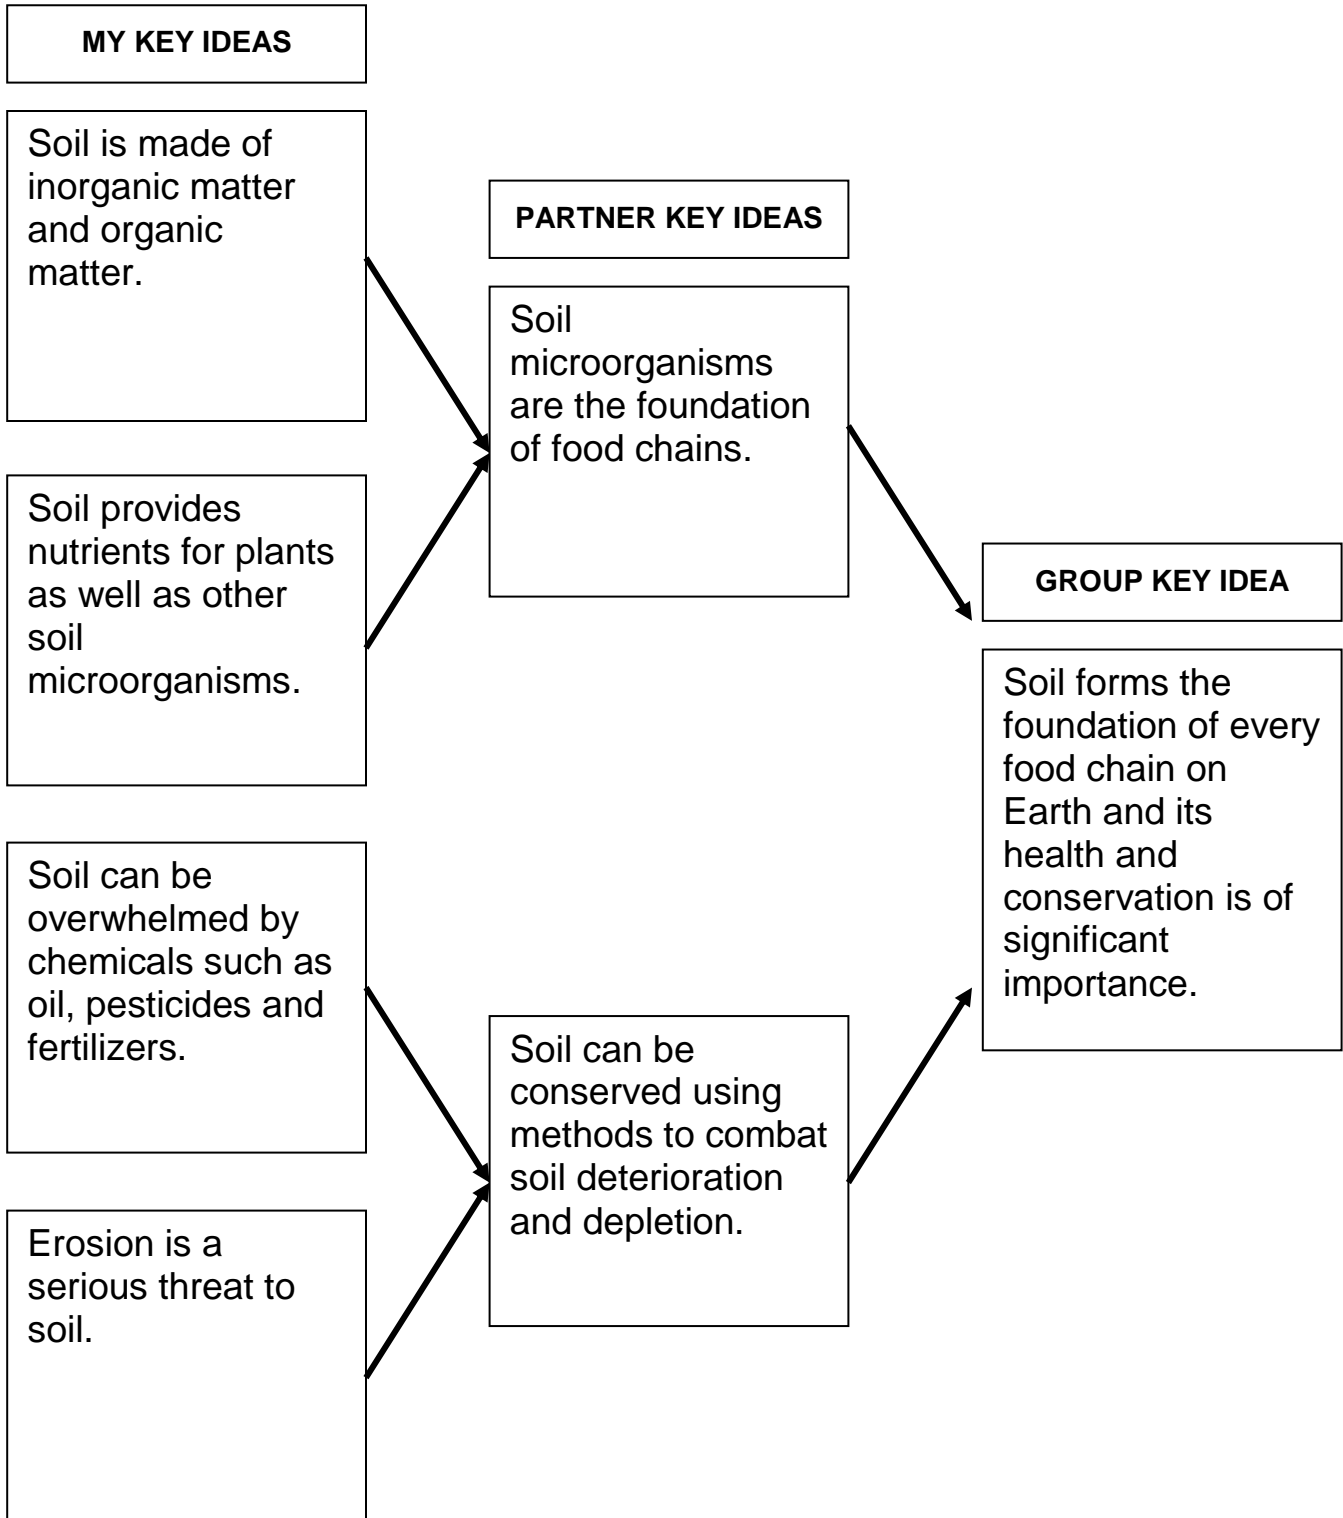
MY KEY IDEAS

Soil is made of inorganic matter and organic matter.

Soil provides nutrients for plants as well as other soil microorganisms.

Soil can be overwhelmed by chemicals such as oil, pesticides and fertilizers.

Erosion is a serious threat to soil.

PARTNER KEY IDEAS

Soil microorganisms are the foundation of food chains.

Soil can be conserved using methods to combat soil deterioration and depletion.

GROUP KEY IDEA

Soil forms the foundation of every food chain on Earth and its health and conservation is of significant importance.